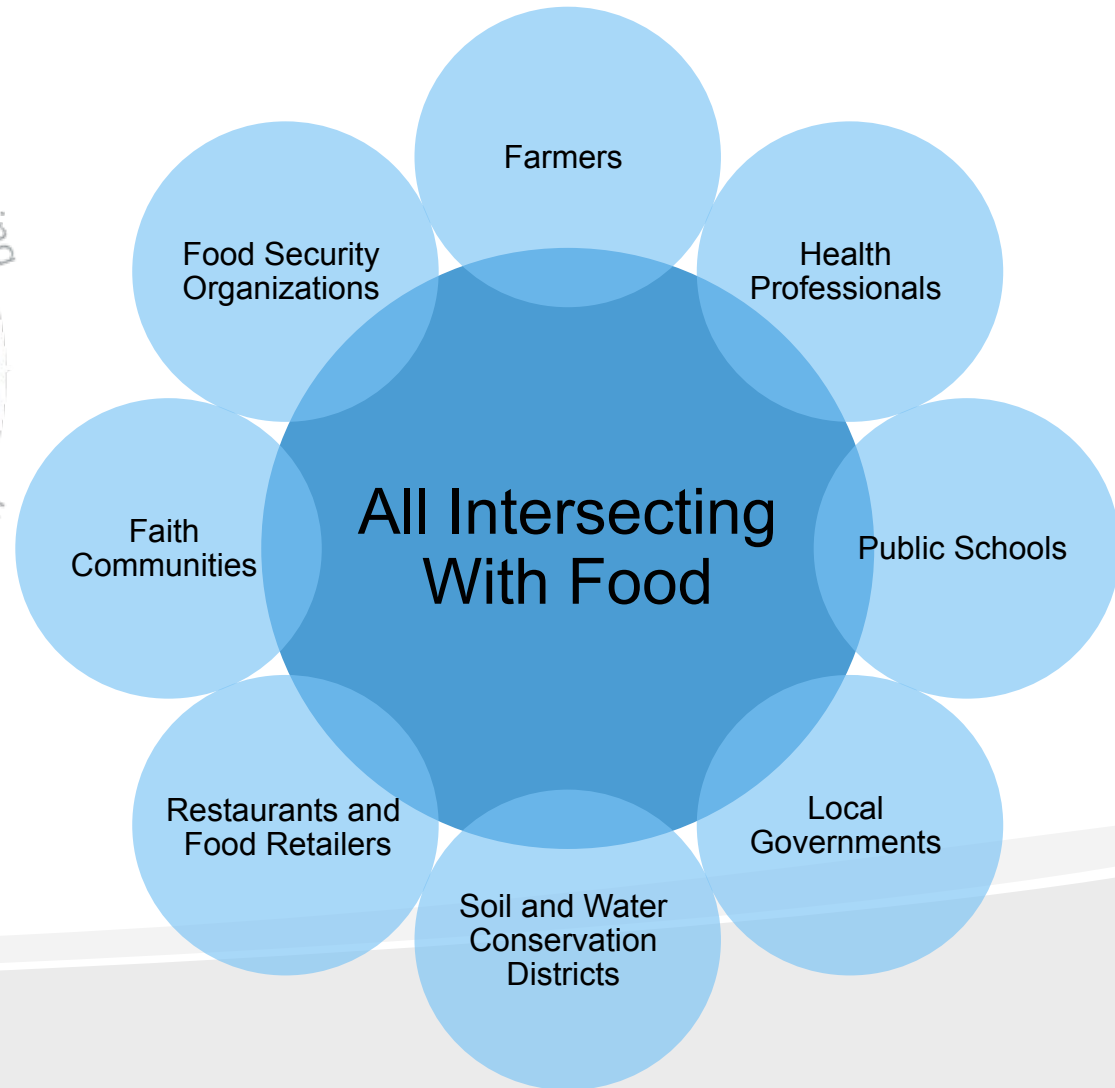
Farmers

Health Professionals

Public Schools

Local Governments

Soil and Water Conservation Districts

Restaurants and Food Retailers

Faith Communities

Food Security Organizations

All Intersecting With Food